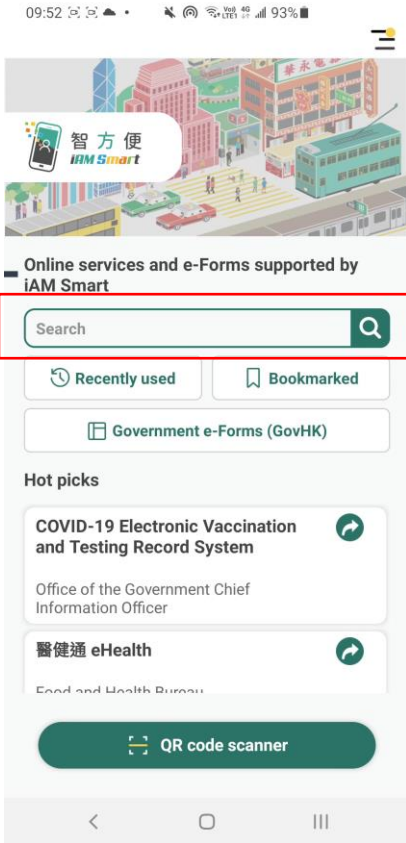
09:52 93%

智方便
iAM Smart

華永

Online services and e-Forms supported by iAM Smart

Search

Recently used

Bookmarked

Government e-Forms (GovHK)

Hot picks

COVID-19 Electronic Vaccination and Testing Record System

Office of the Government Chief Information Officer

醫健通 eHealth

Food and Health Bureau

QR code scanner